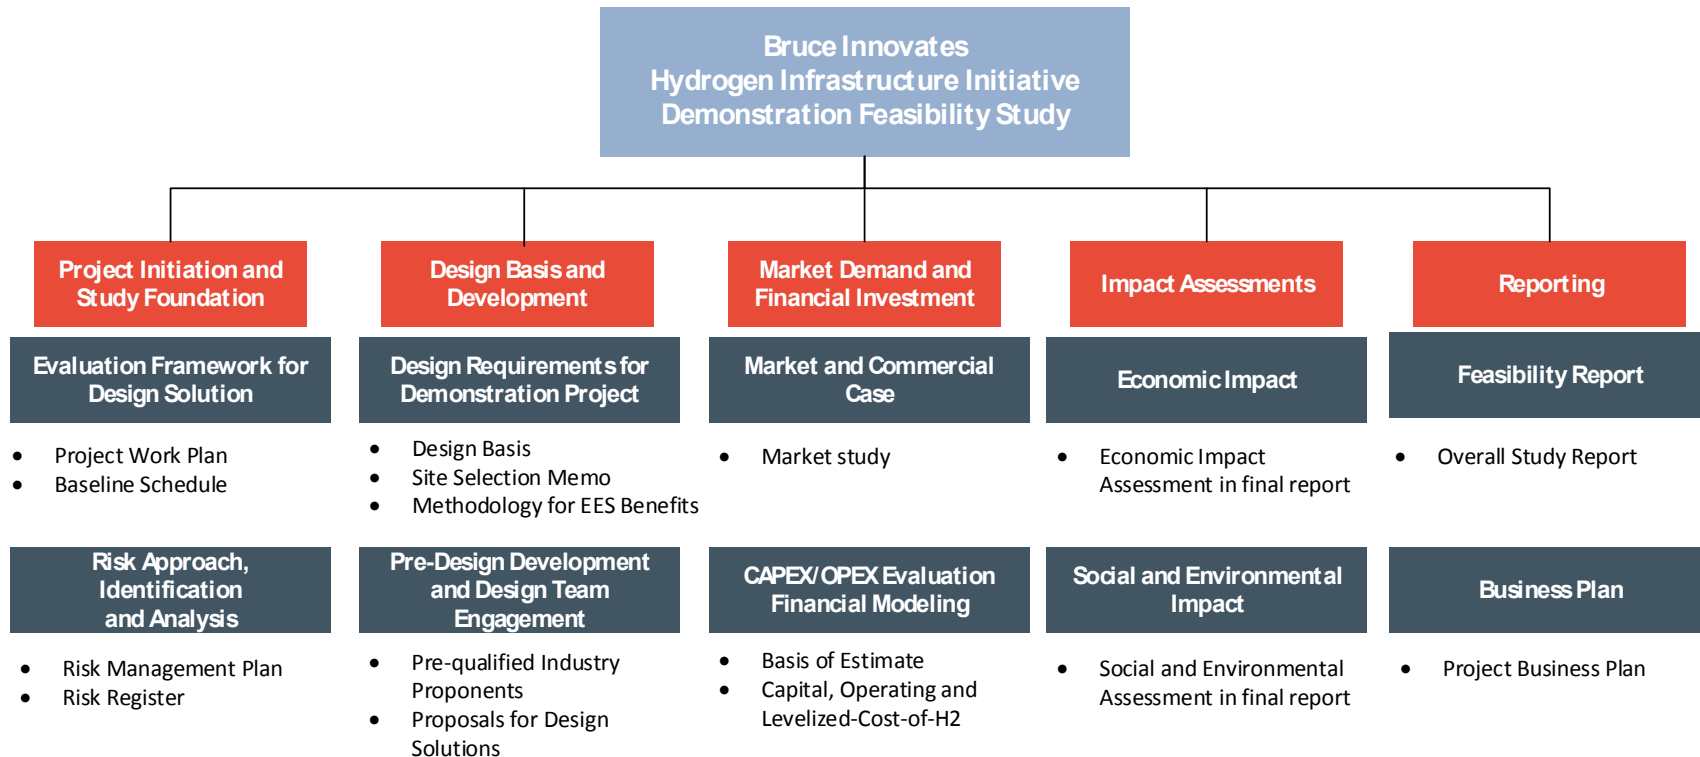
Bruce Innovates
Hydrogen Infrastructure Initiative
Demonstration Feasibility Study

Project Initiation and Study Foundation

Evaluation Framework for Design Solution

- Project Work Plan
- Baseline Schedule

Risk Approach, Identification and Analysis

- Risk Management Plan
- Risk Register

Design Basis and Development

Design Requirements for Demonstration Project

- Design Basis
- Site Selection Memo
- Methodology for EES Benefits

Pre-Design Development and Design Team Engagement

- Pre-qualified Industry Proponents
- Proposals for Design Solutions

Market Demand and Financial Investment

Market and Commercial Case

- Market study

CAPEX/OPEX Evaluation Financial Modeling

- Basis of Estimate
- Capital, Operating and Levelized-Cost-of-H2

Impact Assessments

Economic Impact

- Economic Impact Assessment in final report

Social and Environmental Impact

- Social and Environmental Assessment in final report

Reporting

Feasibility Report

- Overall Study Report

Business Plan

- Project Business Plan